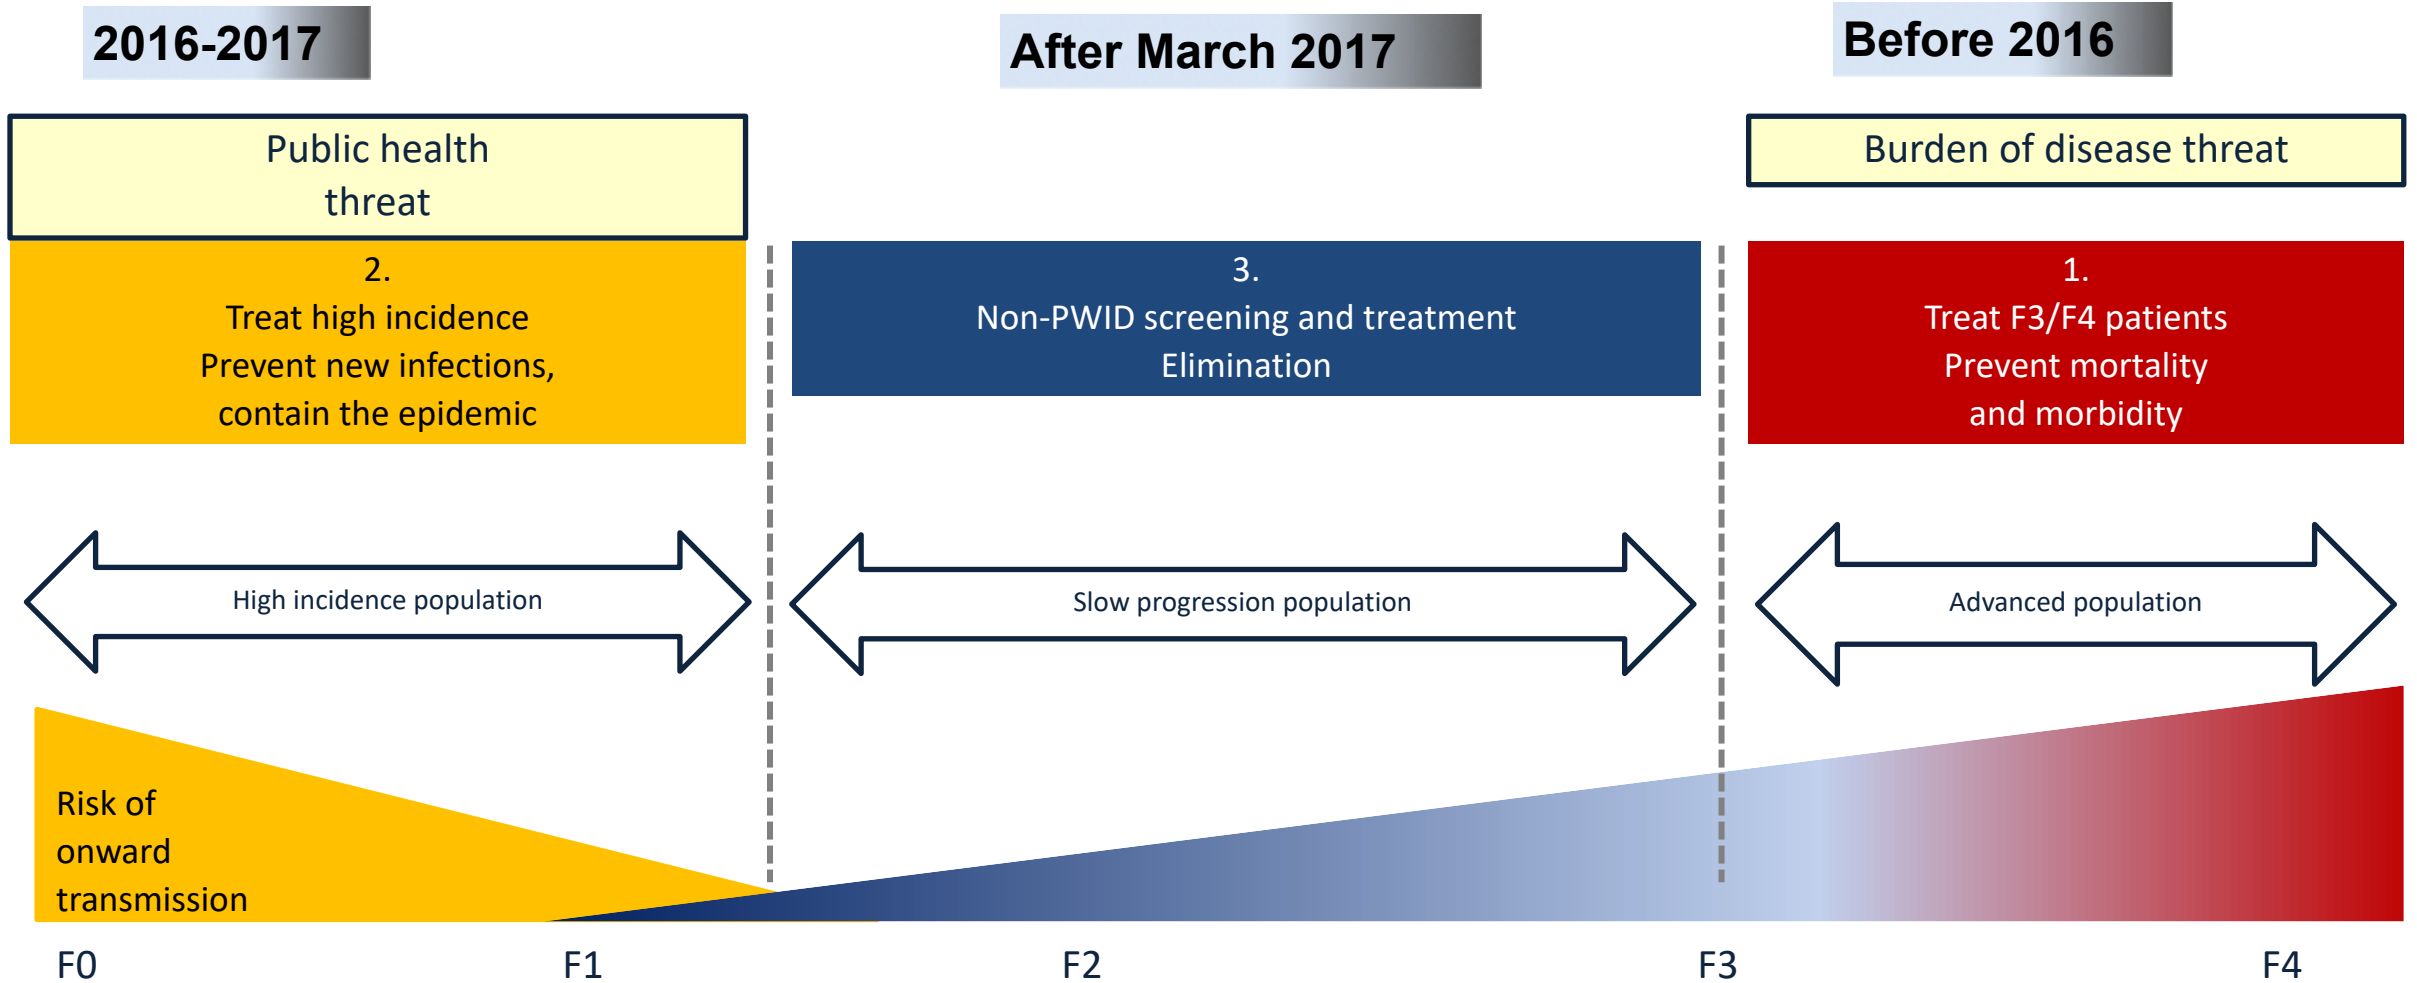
2016-2017

After March 2017

Before 2016

Public health threat

Burden of disease threat

2.
Treat high incidence
Prevent new infections, contain the epidemic

3.
Non-PWID screening and treatment
Elimination

1.
Treat F3/F4 patients
Prevent mortality and morbidity

High incidence population

Slow progression population

Advanced population

Risk of onward transmission

F0

F1

F2

F3

F4